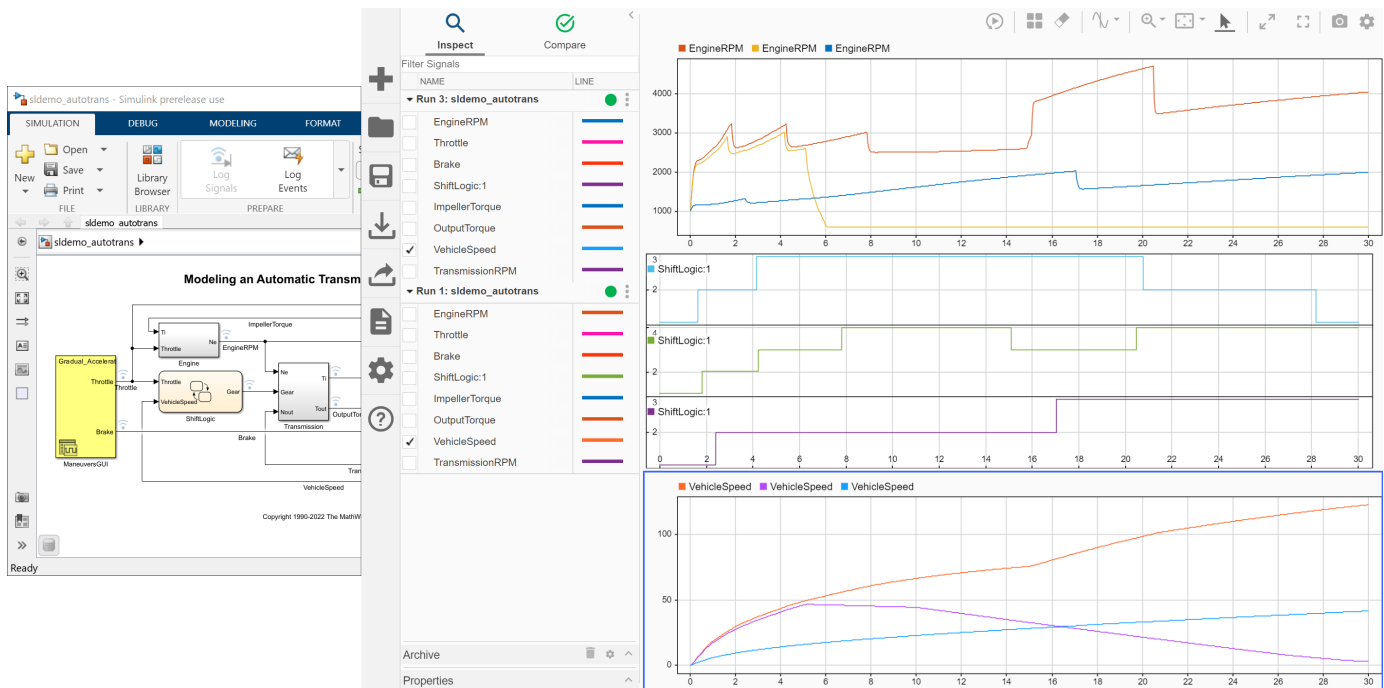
sldemo_autotrans - Simulink prerelease use

SIMULATION DEBUG MODELING FORMAT

New Open Save Print
FILE

Library Browser
LIBRARY

Log Signals Log Events
PREPARE

sldemo_autotrans

sldemo_autotrans ▶

Modeling an Automatic Transm

ImpellerTorque
Ti
Throttle
Ne
EngineRPM
Engine
Gradual_Accelerat
Throttle
Throttle
Throttle
VehicleSpeed
Gear
ShiftLogic
Ne
Gear
Nout
Ti
Tout
OutputTor
Transmission
Brake
Brake
ManeuversGUI
Tran
VehicleSpeed

Copyright 1990-2022 The MathW

Ready

Inspect Compare

Filter Signals

NAME LINE

Run 3: sldemo_autotrans
EngineRPM
Throttle
Brake
ShiftLogic:1
ImpellerTorque
OutputTorque
✓ VehicleSpeed
TransmissionRPM

Run 1: sldemo_autotrans
EngineRPM
Throttle
Brake
ShiftLogic:1
ImpellerTorque
OutputTorque
✓ VehicleSpeed
TransmissionRPM

Archive

Properties

EngineRPM EngineRPM EngineRPM

4000
3000
2000
1000
0 2 4 6 8 10 12 14 16 18 20 22 24 26 28 30

ShiftLogic:1
3
2

ShiftLogic:1
4
2

ShiftLogic:1
3
2
0 2 4 6 8 10 12 14 16 18 20 22 24 26 28 30

VehicleSpeed VehicleSpeed VehicleSpeed

100
50
0
0 2 4 6 8 10 12 14 16 18 20 22 24 26 28 30